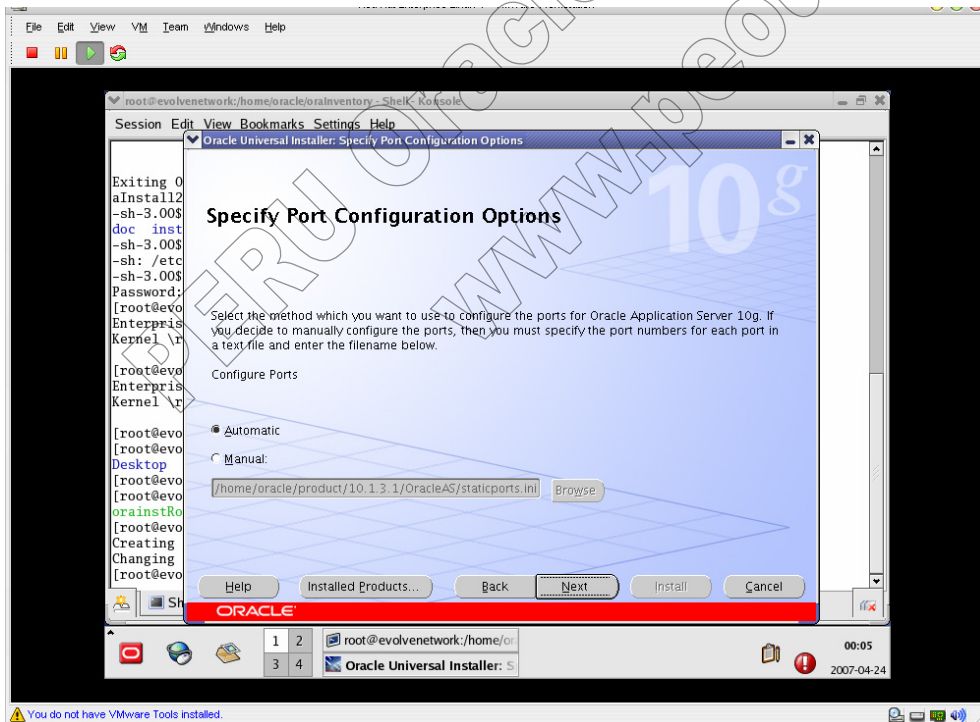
File Edit View VM Team Windows Help

root@evolvenetwork:/home/oracle/oraInventory - Shell - Konsole

Session Edit View Bookmarks Settings Help

Exiting O
aInstall2
-sh-3.00$
doc inst
-sh-3.00$
-sh: /etc
-sh-3.00$
Password:
[root@evo
Enterpris
Kernel \r

[root@evo
Enterpris
Kernel \r

[root@evo
[root@evo
Desktop
[root@evo
[root@evo
orainstRo
[root@evo
Creating
Changing
[root@evo

Sh

Oracle Universal Installer: Specify Port Configuration Options

10g

Specify Port Configuration Options

Select the method which you want to use to configure the ports for Oracle Application Server 10g. If you decide to manually configure the ports, then you must specify the port numbers for each port in a text file and enter the filename below.

Configure Ports

Automatic

Manual:

/home/oracle/product/10.1.3.1/OracleAS/staticports.ini

Browse

Help

Installed Products...

Back

Next

Install

Cancel

ORACLE

FERU Oracle www.peo

1 2
3 4

root@evolvenetwork:/home/or

Oracle Universal Installer: S

00:05
2007-04-24

You do not have VMware Tools installed.